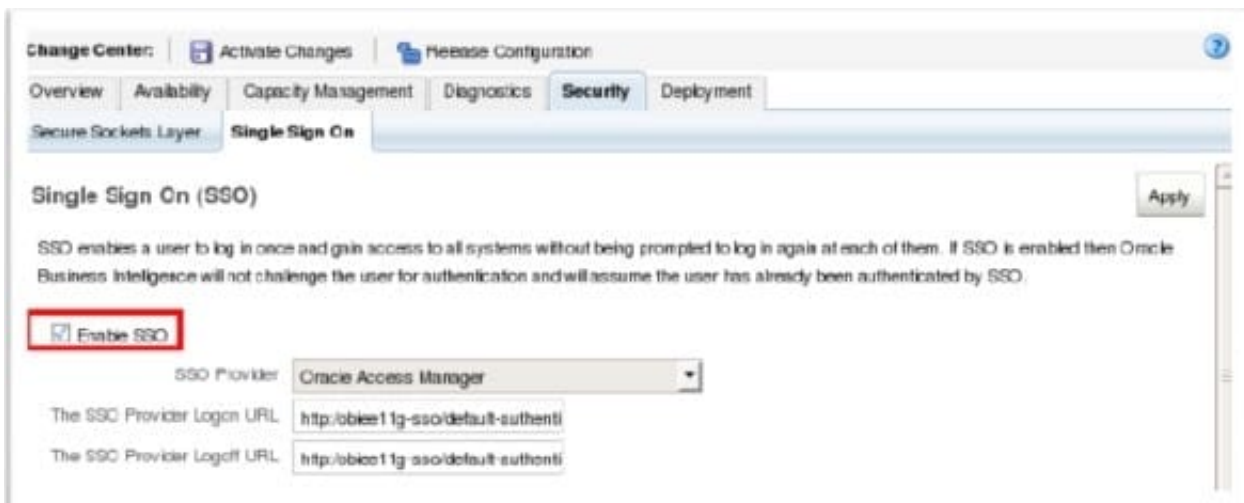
Change Center: Activate Changes Release Configuration

Overview | Availability | Capacity Management | Diagnostics | Security | Deployment

Secure Sockets Layer | Single Sign On

Single Sign On (SSO)

Apply

SSO enables a user to log in once and gain access to all systems without being prompted to log in again at each of them. If SSO is enabled then Oracle Business Inteligence will not challenge the user for authentication and will assume the user has already been authenticated by SSO.

Enable SSO

SSO Provider Oracle Access Manager

The SSO Provider Logon URL http://obiee11g-sso/default-authenti

The SSO Provider Logoff URL http://obiee11g-sso/default-authenti